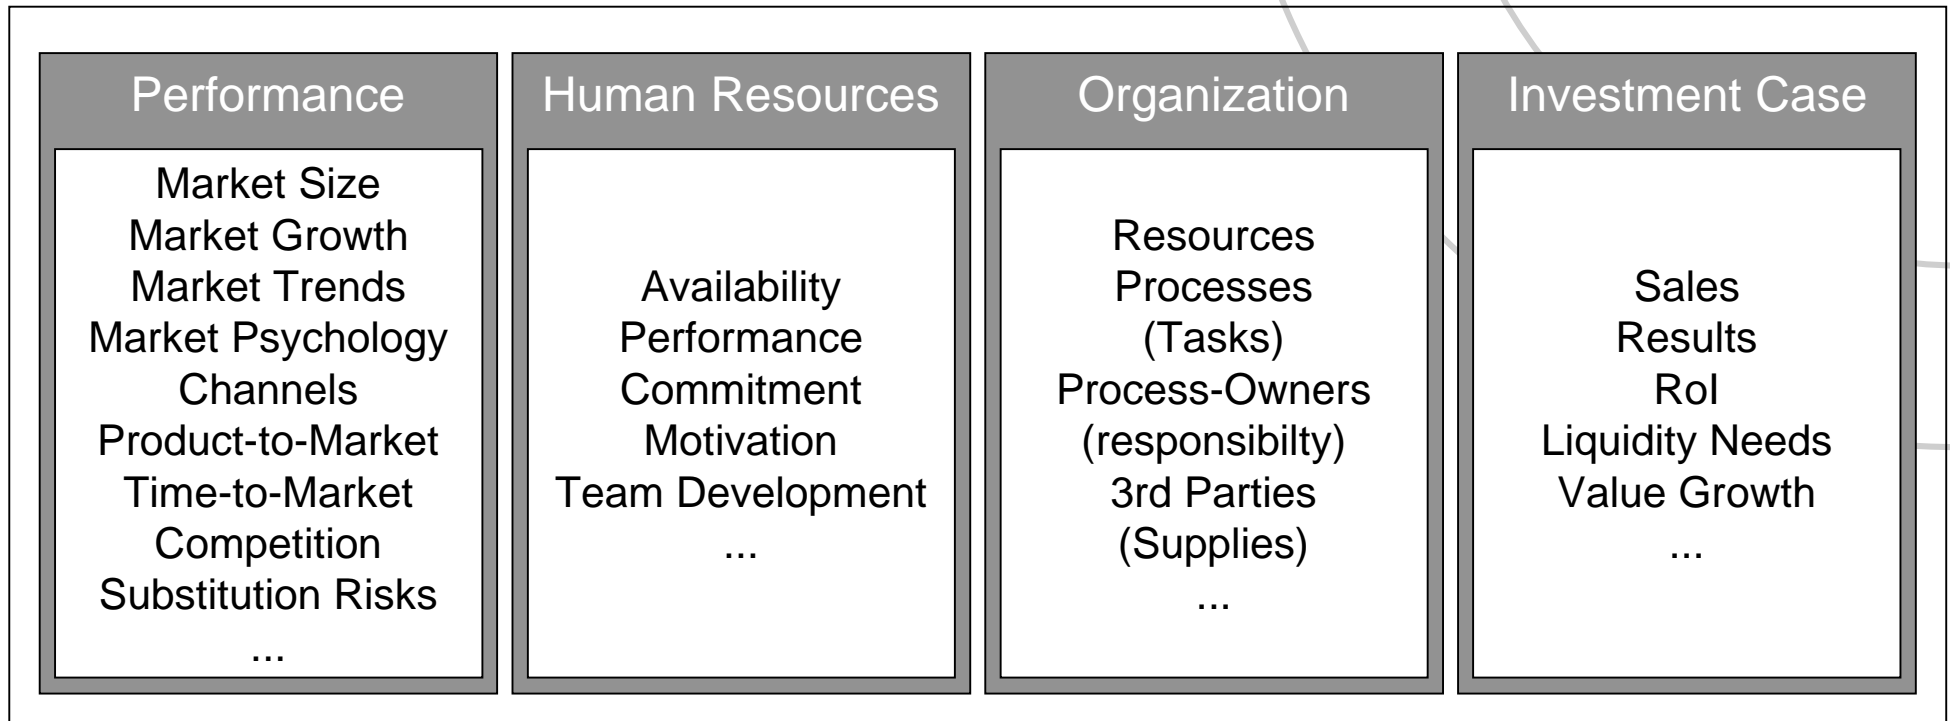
Performance

Market Size
Market Growth
Market Trends
Market Psychology
Channels
Product-to-Market
Time-to-Market
Competition
Substitution Risks
...

Human Resources

Availability
Performance
Commitment
Motivation
Team Development
...

Organization

Resources
Processes
(Tasks)
Process-Owners
(responsibilty)
3rd Parties
(Supplies)
...

Investment Case

Sales
Results
RoI
Liquidity Needs
Value Growth
...